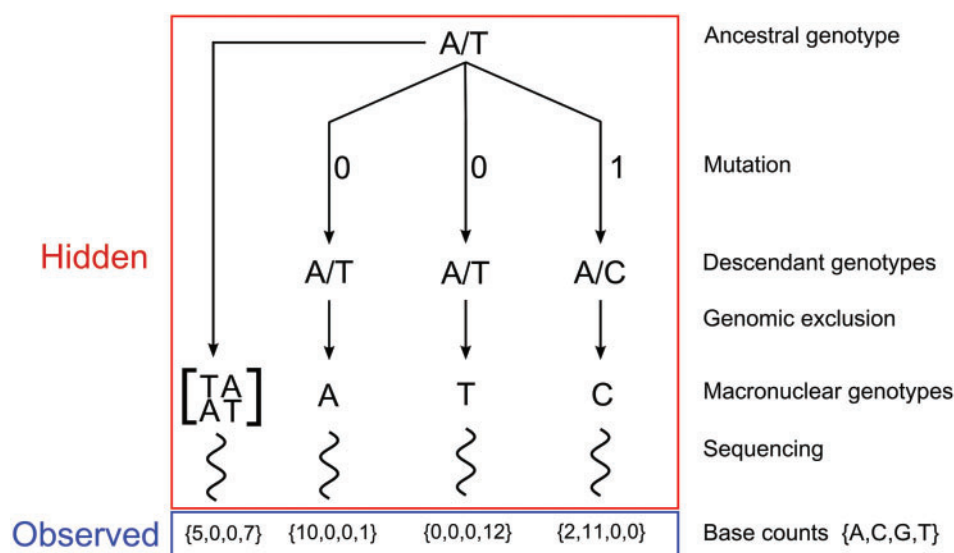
A/T

Ancestral genotype

0 0 1

Mutation

Hidden

A/T A/T A/C

Descendant genotypes

Genomic exclusion

$\begin{bmatrix} T & A \\ A & T \end{bmatrix}$ A T C

Macronuclear genotypes

Sequencing

Observed {5,0,0,7} {10,0,0,1} {0,0,0,12} {2,11,0,0}

Base counts {A,C,G,T}